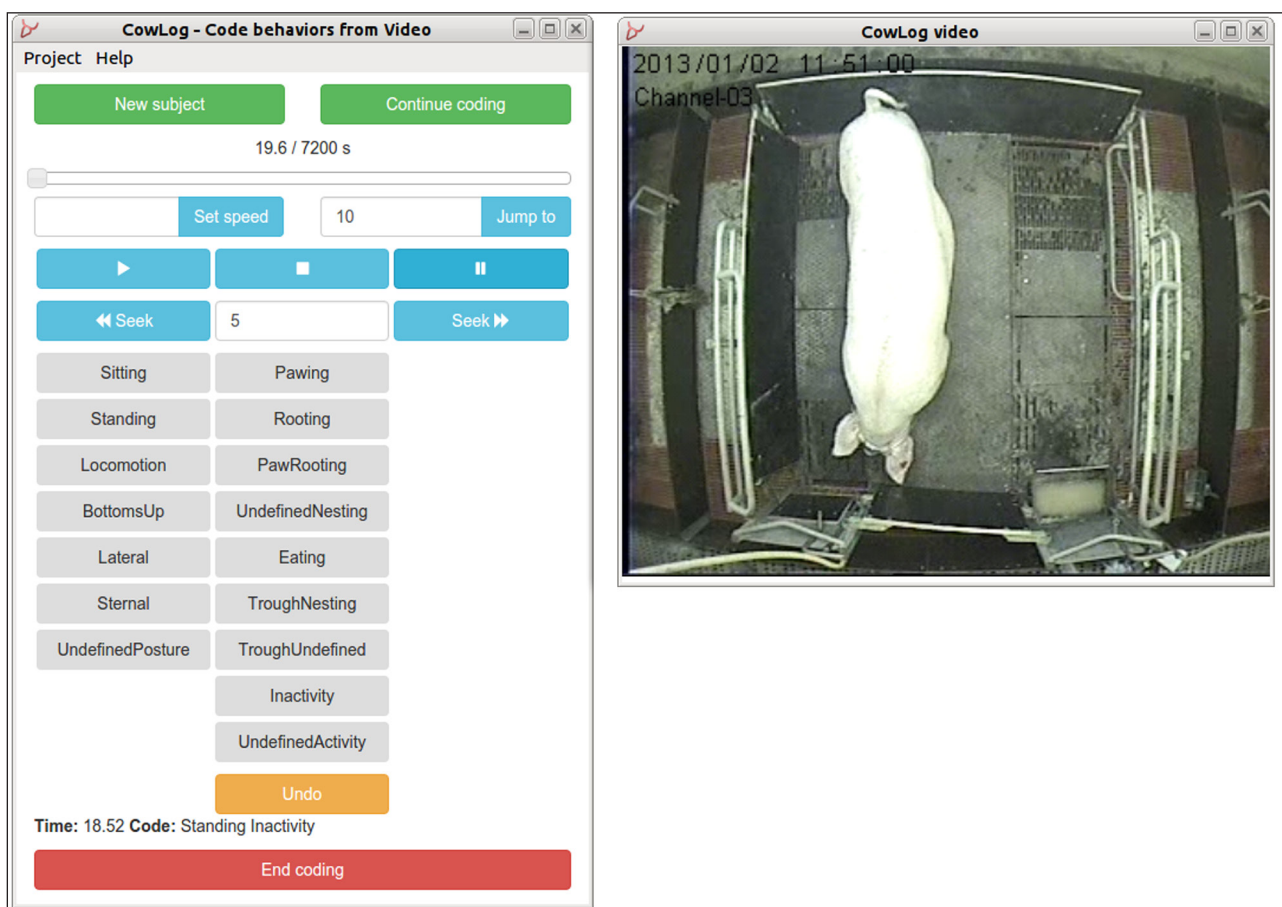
CowLog - Code behaviors from Video

Project Help

New subject
Continue coding

19.6 / 7200 s

Set speed
10
Jump to

Seek
5
Seek

Sitting
Pawing
Standing
Rooting
Locomotion
PawRooting
BottomsUp
UndefinedNesting
Lateral
Eating
Sternal
TroughNesting
UndefinedPosture
TroughUndefined
Inactivity
UndefinedActivity

Undo

**Time:** 18.52 **Code:** Standing Inactivity

End coding

CowLog video

2013/01/02 11:51:00
Channel-03